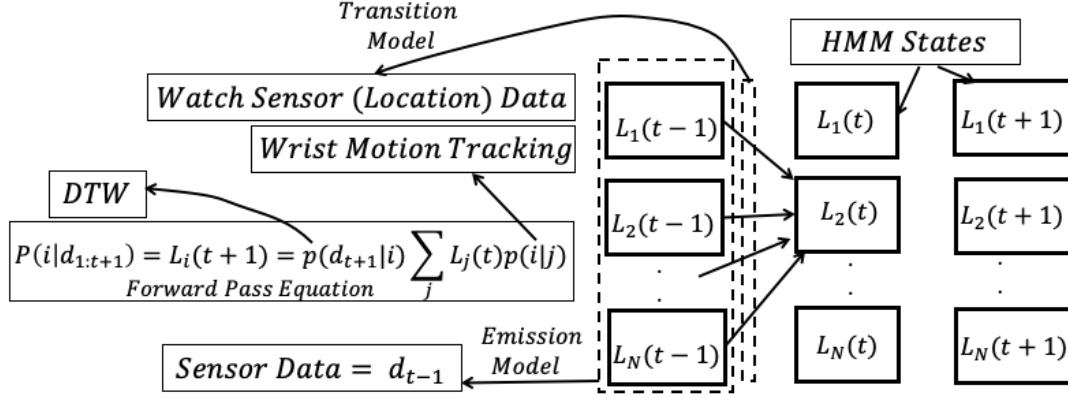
Transition Model

HMM States

Watch Sensor (Location) Data

Wrist Motion Tracking

DTW

$P(i|d_{1:t+1}) = L_i(t+1) = p(d_{t+1}|i) \sum_j L_j(t)p(i|j)$
Forward Pass Equation

Emission Model

Sensor Data = $d_{t-1}$

$L_1(t-1)$

$L_2(t-1)$

.
.

$L_N(t-1)$

$L_1(t)$

$L_2(t)$

.
.

$L_N(t)$

$L_1(t+1)$

$L_2(t+1)$

.
.

$L_N(t+1)$